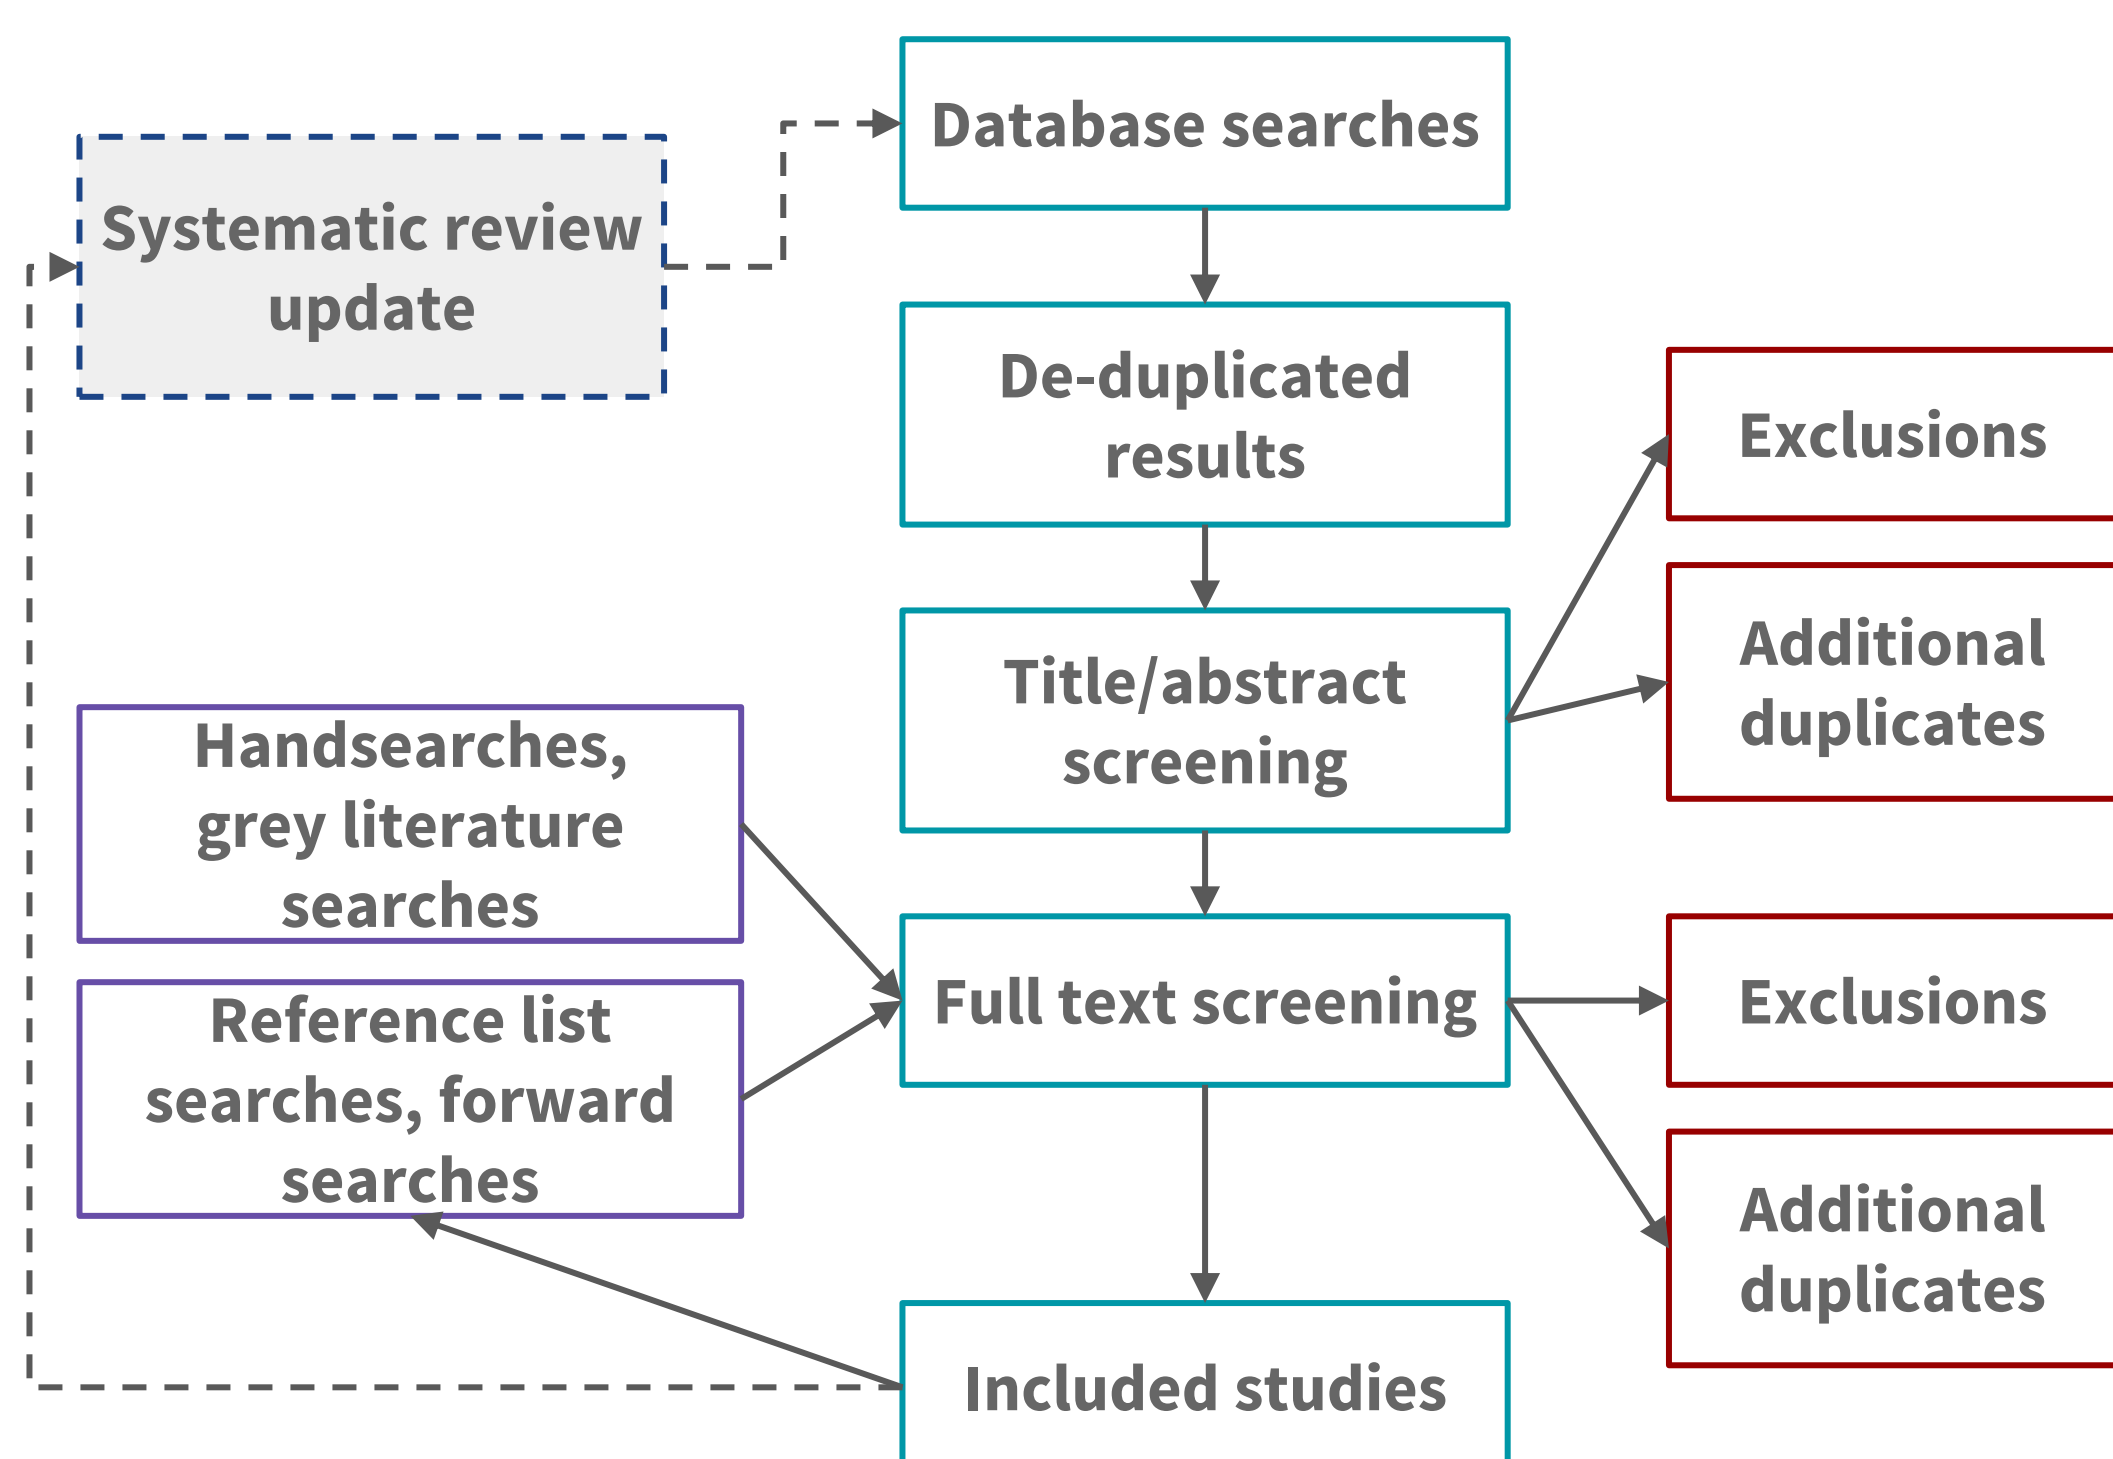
Systematic review update

Database searches

De-duplicated results

Title/abstract screening

Exclusions

Additional duplicates

Handsearches, grey literature searches

Reference list searches, forward searches

Full text screening

Exclusions

Additional duplicates

Included studies